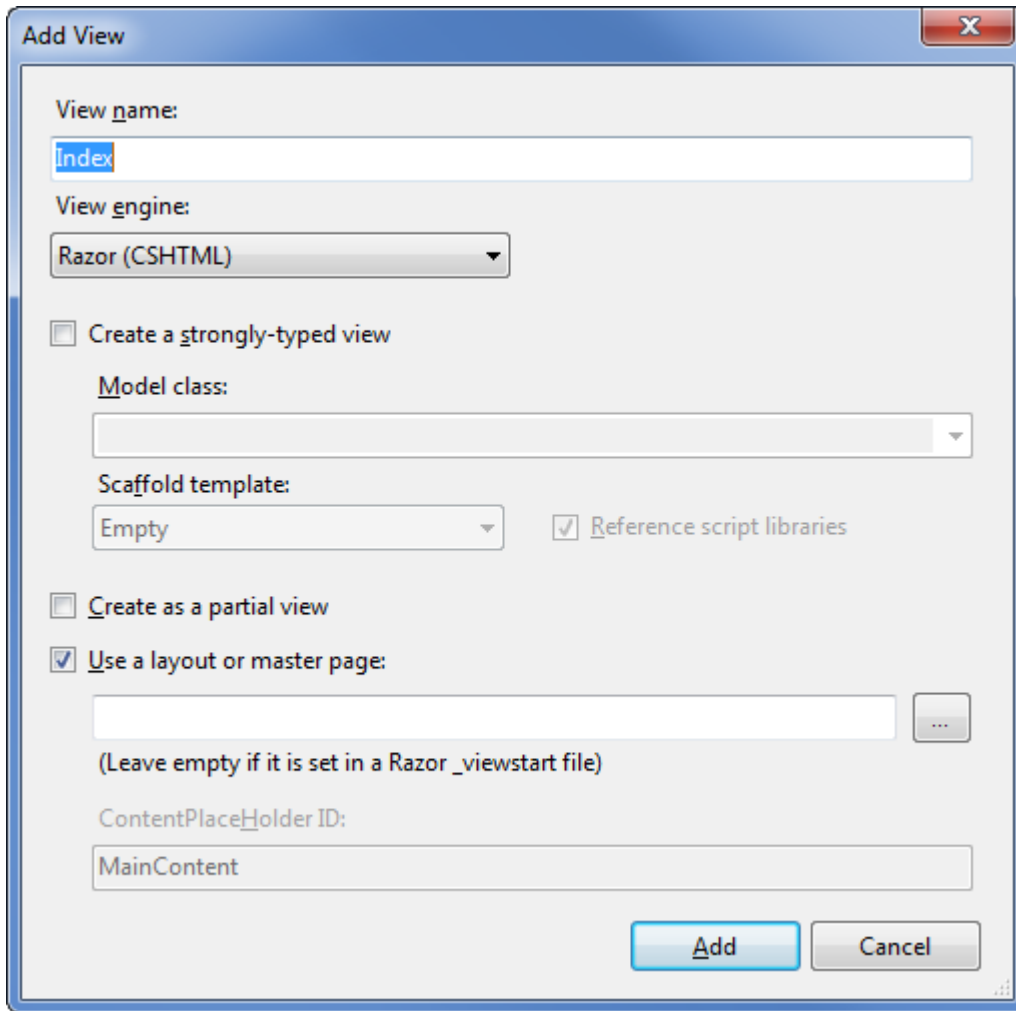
Add View

View name:

Index

View engine:

Razor (CSHTML)

Create a strongly-typed view

Model class:

Scaffold template:

Empty

Reference script libraries

Create as a partial view

Use a layout or master page:

...

(Leave empty if it is set in a Razor _viewstart file)

ContentPlaceHolder ID:

MainContent

Add

Cancel